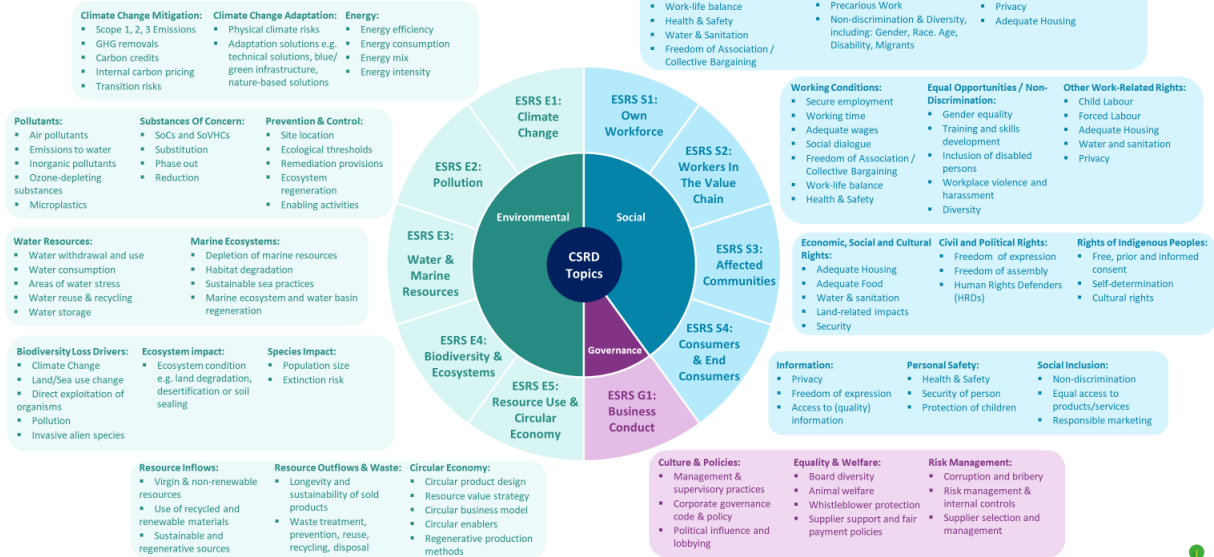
Climate Change Mitigation:
- Scope 1, 2, 3 Emissions
- GHG removals
- Carbon credits
- Internal carbon pricing
- Transition risks

Climate Change Adaptation:
- Physical climate risks
- Adaptation solutions e.g. technical solutions, blue/ green infrastructure, nature-based solutions

Energy:
- Energy efficiency
- Energy consumption
- Energy mix
- Energy intensity

- Work-life balance
- Health & Safety
- Water & Sanitation
- Freedom of Association / Collective Bargaining
- Precarious Work
- Non-discrimination & Diversity, including: Gender, Race. Age, Disability, Migrants
- Privacy
- Adequate Housing

Pollutants:
- Air pollutants
- Emissions to water
- Inorganic pollutants
- Ozone-depleting substances
- Microplastics

Substances Of Concern:
- SoCs and SoVHCs
- Substitution
- Phase out
- Reduction

Prevention & Control:
- Site location
- Ecological thresholds
- Remediation provisions
- Ecosystem regeneration
- Enabling activities

Working Conditions:
- Secure employment
- Working time
- Adequate wages
- Social dialogue
- Freedom of Association / Collective Bargaining
- Work-life balance
- Health & Safety

Equal Opportunities / Non-Discrimination:
- Gender equality
- Training and skills development
- Inclusion of disabled persons
- Workplace violence and harassment
- Diversity

Other Work-Related Rights:
- Child Labour
- Forced Labour
- Adequate Housing
- Water and sanitation
- Privacy

ESRS E1: Climate Change
ESRS E2: Pollution
ESRS E3: Water & Marine Resources
ESRS E4: Biodiversity & Ecosystems
ESRS E5: Resource Use & Circular Economy
ESRS S1: Own Workforce
ESRS S2: Workers In The Value Chain
ESRS S3: Affected Communities
ESRS S4: Consumers & End Consumers
ESRS G1: Business Conduct
Environmental
Social
Governance
CSRD Topics

Water Resources:
- Water withdrawal and use
- Water consumption
- Areas of water stress
- Water reuse & recycling
- Water storage

Marine Ecosystems:
- Depletion of marine resources
- Habitat degradation
- Sustainable sea practices
- Marine ecosystem and water basin regeneration

Economic, Social and Cultural Rights:
- Adequate Housing
- Adequate Food
- Water & sanitation
- Land-related impacts
- Security

Civil and Political Rights:
- Freedom of expression
- Freedom of assembly
- Human Rights Defenders (HRDs)

Rights of Indigenous Peoples:
- Free, prior and informed consent
- Self-determination
- Cultural rights

Biodiversity Loss Drivers:
- Climate Change
- Land/Sea use change
- Direct exploitation of organisms
- Pollution
- Invasive alien species

Ecosystem impact:
- Ecosystem condition e.g. land degradation, desertification or soil sealing

Species Impact:
- Population size
- Extinction risk

Information:
- Privacy
- Freedom of expression
- Access to (quality) information

Personal Safety:
- Health & Safety
- Security of person
- Protection of children

Social Inclusion:
- Non-discrimination
- Equal access to products/services
- Responsible marketing

Resource Inflows:
- Virgin & non-renewable resources
- Use of recycled and renewable materials
- Sustainable and regenerative sources

Resource Outflows & Waste:
- Longevity and sustainability of sold products
- Waste treatment, prevention, reuse, recycling, disposal

Circular Economy:
- Circular product design
- Resource value strategy
- Circular business model
- Circular enablers
- Regenerative production methods

Culture & Policies:
- Management & supervisory practices
- Corporate governance code & policy
- Political influence and lobbying

Equality & Welfare:
- Board diversity
- Animal welfare
- Whistleblower protection
- Supplier support and fair payment policies

Risk Management:
- Corruption and bribery
- Risk management & internal controls
- Supplier selection and management